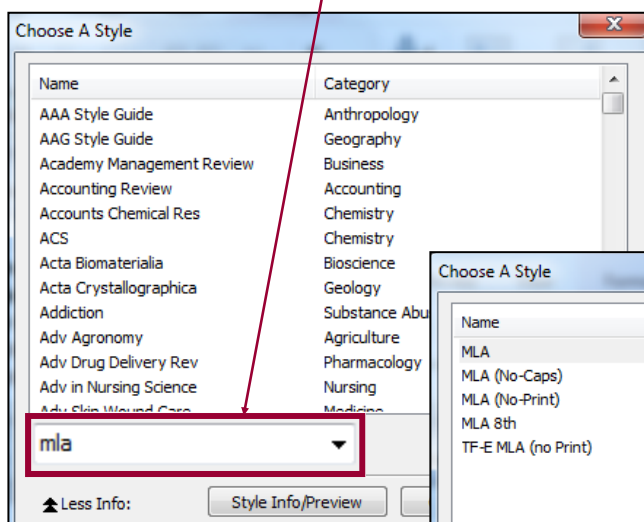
Choose A Style

| Name | Category |
|---|---|
| AAA Style Guide | Anthropology |
| AAG Style Guide | Geography |
| Academy Management Review | Business |
| Accounting Review | Accounting |
| Accounts Chemical Res | Chemistry |
| ACS | Chemistry |
| Acta Biomaterialia | Bioscience |
| Acta Crystallographica | Geology |
| Addiction | Substance Abu |
| Adv Agronomy | Agriculture |
| Adv Drug Delivery Rev | Pharmacology |
| Adv in Nursing Science | Nursing |
| Adv Skin Wound Care | Medicine |

mla

Less Info:

Style Info/Preview

Choose A Style

Name
MLA
MLA (No-Caps)
MLA (No-Print)
MLA 8th
TF-E MLA (no Print)